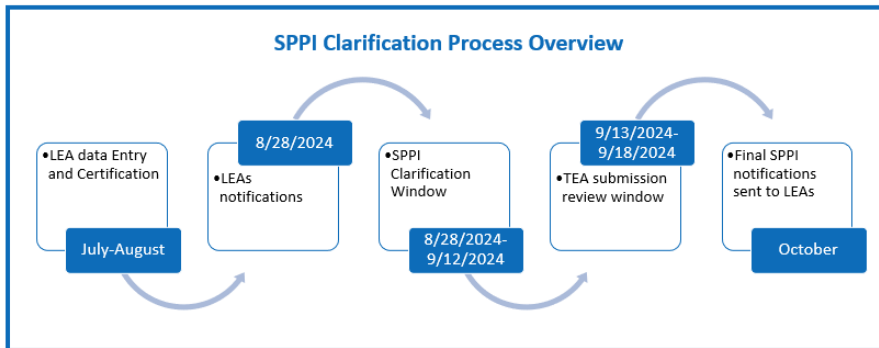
SPPI Clarification Process Overview

•LEA data Entry and Certification

July-August

8/28/2024

•LEAs notifications

•SPPI Clarification Window

8/28/2024-9/12/2024

9/13/2024-9/18/2024

•TEA submission review window

•Final SPPI notifications sent to LEAs

October